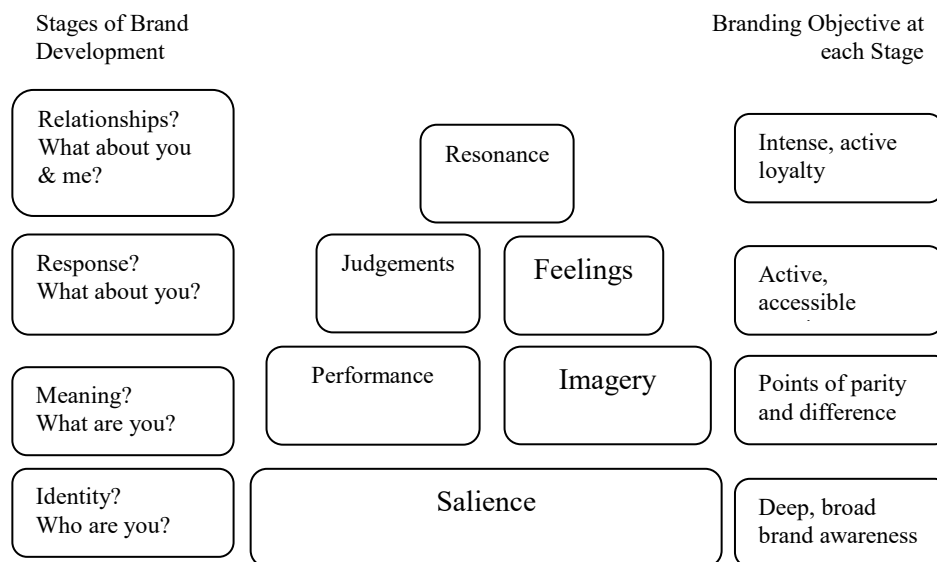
Stages of Brand Development

Branding Objective at each Stage

Relationships? What about you & me?

Resonance

Intense, active loyalty

Response? What about you?

Judgements

Feelings

Active, accessible

Meaning? What are you?

Performance

Imagery

Points of parity and difference

Identity? Who are you?

Salience

Deep, broad brand awareness